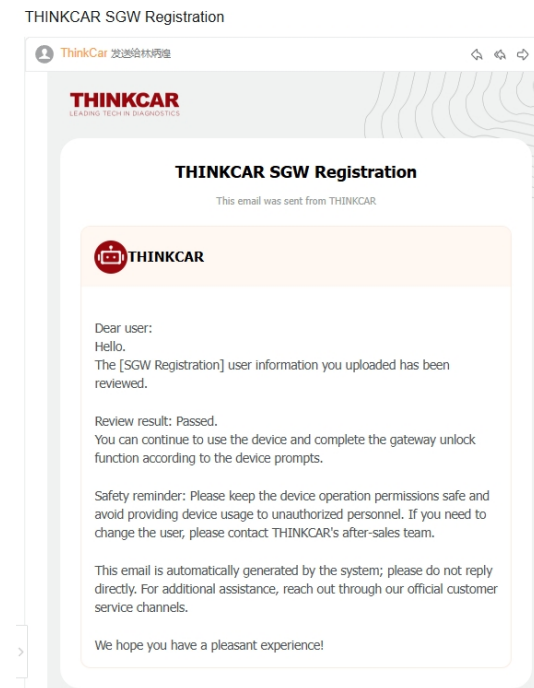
THINKCAR SGW Registration

ThinkCar 发送给林俩俚

THINKCAR
LEADING TECH IN DIAGNOSTICS

THINKCAR SGW Registration

This email was sent from THINKCAR

THINKCAR

Dear user:
Hello.
The [SGW Registration] user information you uploaded has been reviewed.

Review result: Passed.
You can continue to use the device and complete the gateway unlock function according to the device prompts.

Safety reminder: Please keep the device operation permissions safe and avoid providing device usage to unauthorized personnel. If you need to change the user, please contact THINKCAR's after-sales team.

This email is automatically generated by the system; please do not reply directly. For additional assistance, reach out through our official customer service channels.

We hope you have a pleasant experience!